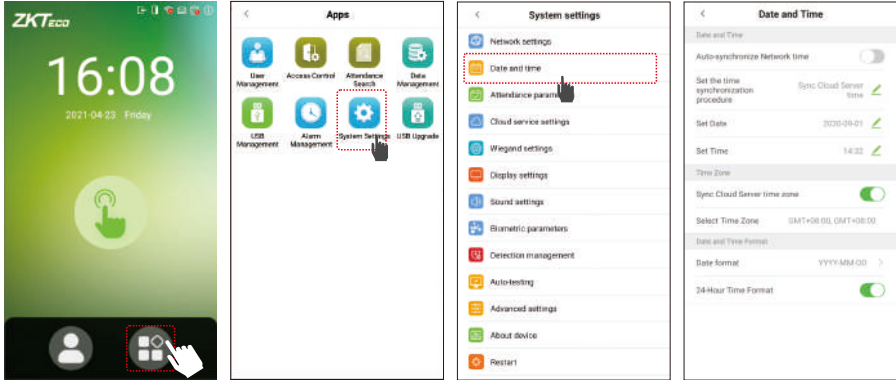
ZKTeco

16:08

2021-04-23 Friday

<

Apps

User Management

Access Control

Attendance Search

Data Management

USB Management

Alarm Management

System Settings

USB Upgrade

<

System settings

Network settings

Date and time

Attendance parame

Cloud service settings

Wiegand settings

Display settings

Sound settings

Biometric parameters

Detection management

Auto-testing

Advanced settings

About device

Restart

<

Date and Time

Date and Time

Auto-synchronize Network time

Set the time synchronization procedure

Sync Cloud Server time

Set Date

2020-09-01

Set Time

14:32

Time Zone

Sync Cloud Server time zone

Select Time Zone

GMT+08:00, GMT+08:00

Date and Time Format

Date format

YYYY-MM-DD

24-Hour Time Format